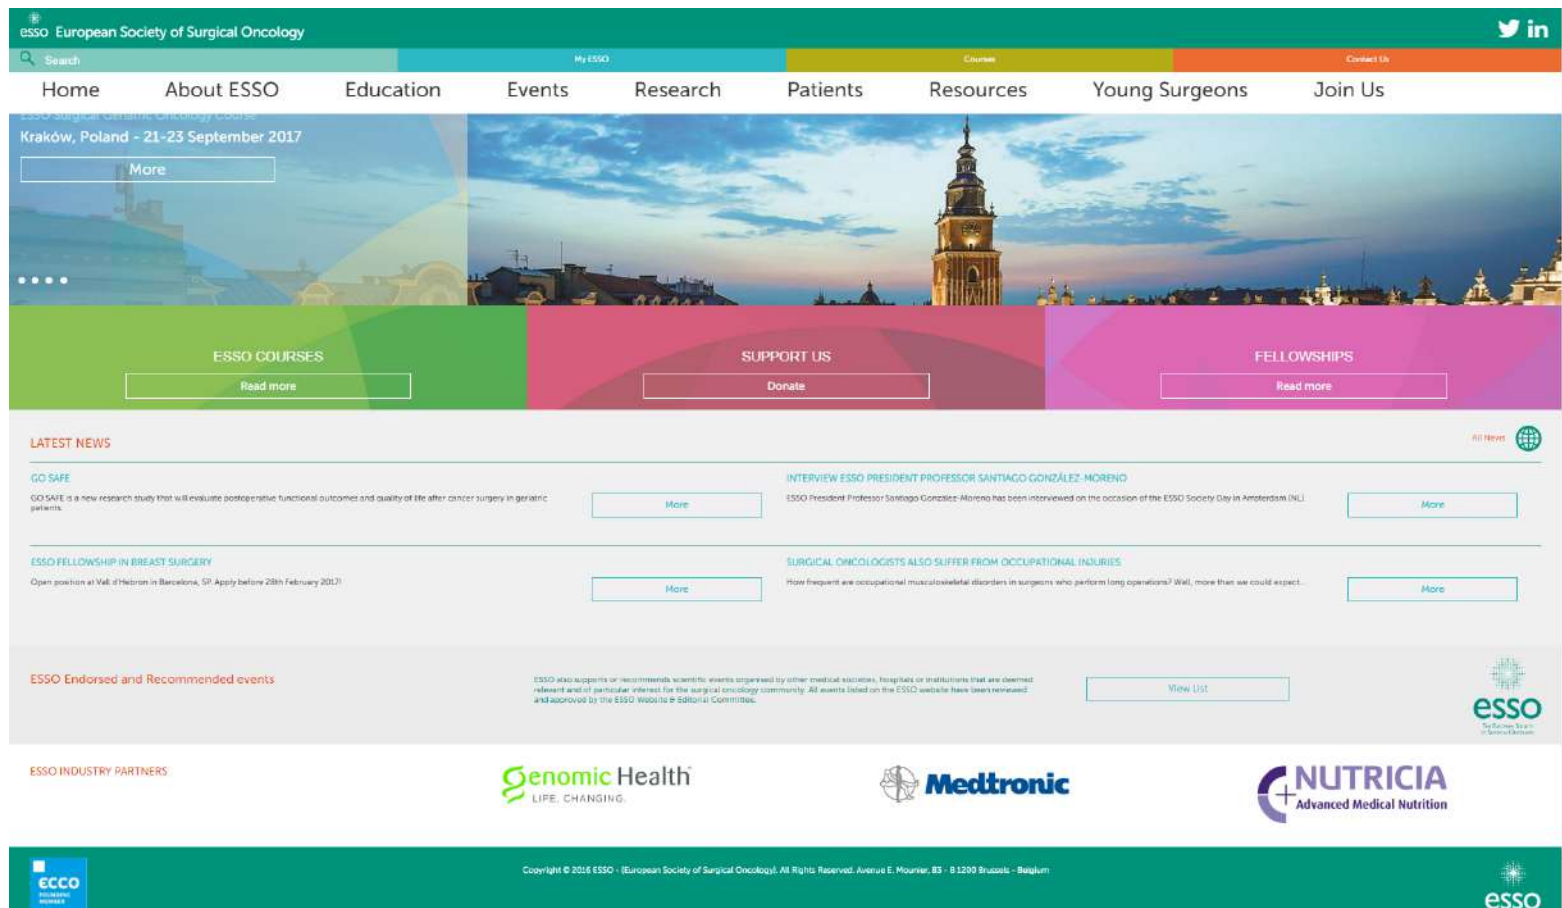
esso European Society of Surgical Oncology

Search
My ESSO
Courses
Contact Us

Home About ESSO Education Events Research Patients Resources Young Surgeons Join Us

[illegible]
Kraków, Poland - 21-23 September 2017
More

ESSO COURSES
Read more

SUPPORT US
Donate

FELLOWSHIPS
Read more

LATEST NEWS
All News

GO SAFE
GO SAFE is a new research study that will evaluate postoperative functional outcomes and quality of life after cancer surgery in geriatric patients.
More

INTERVIEW ESSO PRESIDENT PROFESSOR SANTIAGO GONZÁLEZ-MORENO
ESSO President Professor Santiago Gonzalez-Moreno has been interviewed on the occasion of the ESSO Society Day in Amsterdam (NL)
More

ESSO FELLOWSHIP IN BREAST SURGERY
Open position at Vall d'Hebron in Barcelona, SP. Apply before 28th February 2017!
More

SURGICAL ONCOLOGISTS ALSO SUFFER FROM OCCUPATIONAL INJURIES
How frequent are occupational musculoskeletal disorders in surgeons who perform long operations? Well, more than we could expect...
More

ESSO Endorsed and Recommended events
ESSO also supports or recommends scientific events organised by other medical societies, hospitals or institutions that are deemed relevant and of particular interest for the surgical oncology community. All events listed on the ESSO website have been reviewed and approved by the ESSO Website & Editorial Committee.
View List
esso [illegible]

ESSO INDUSTRY PARTNERS
Genomic Health LIFE. CHANGING.
Medtronic
NUTRICIA Advanced Medical Nutrition

ECCO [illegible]
Copyright © 2016 ESSO - (European Society of Surgical Oncology). All Rights Reserved. Avenue E. Mounier, 83 - B 1200 Brussels - Belgium
esso